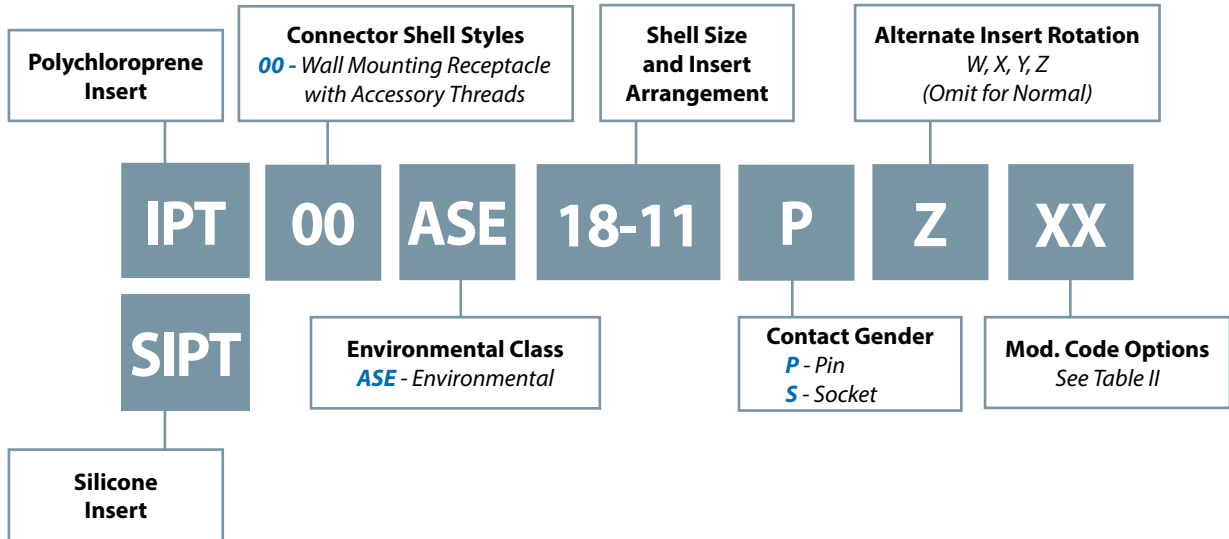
Polychloroprene Insert

Connector Shell Styles
00 - Wall Mounting Receptacle with Accessory Threads

Shell Size and Insert Arrangement

Alternate Insert Rotation
W, X, Y, Z
(Omit for Normal)

IPT 00 ASE 18-11 P Z XX

SIPT

Environmental Class
ASE - Environmental

Contact Gender
P - Pin
S - Socket

Mod. Code Options
See Table II

Silicone Insert